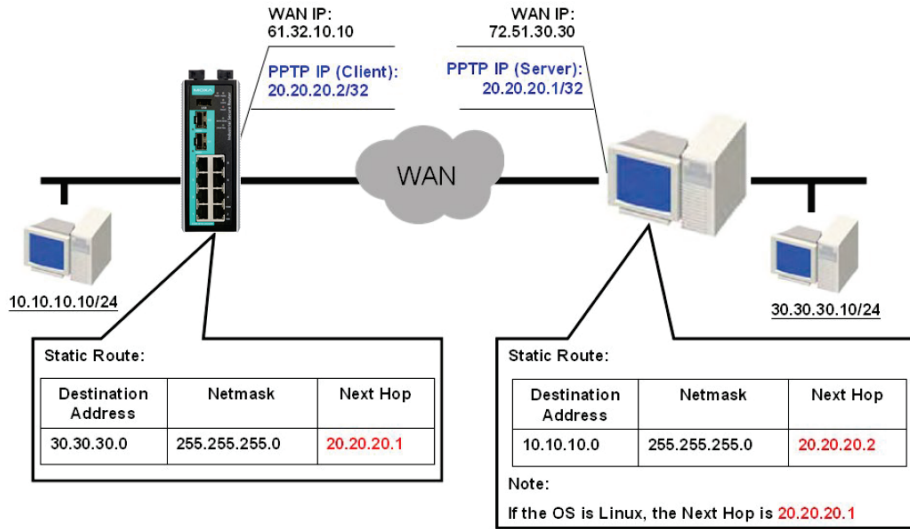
WAN IP:
61.32.10.10

PPTP IP (Client):
20.20.20.2/32

WAN IP:
72.51.30.30

PPTP IP (Server):
20.20.20.1/32

WAN

10.10.10.10/24

30.30.30.10/24

Static Route:

| Destination Address | Netmask | Next Hop |
|---|---|---|
| 30.30.30.0 | 255.255.255.0 | 20.20.20.1 |

Static Route:

| Destination Address | Netmask | Next Hop |
|---|---|---|
| 10.10.10.0 | 255.255.255.0 | 20.20.20.2 |

Note:
If the OS is Linux, the Next Hop is 20.20.20.1